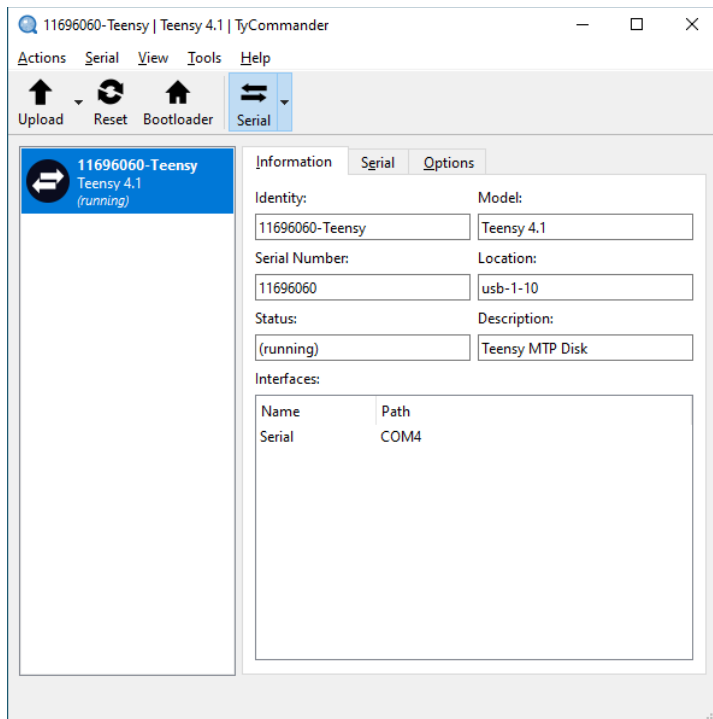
11696060-Teensy | Teensy 4.1 | TyCommander

Actions Serial View Tools Help

Upload Reset Bootloader Serial

11696060-Teensy
Teensy 4.1
(running)

Information Serial Options

Identity:
11696060-Teensy
Model:
Teensy 4.1
Serial Number:
11696060
Location:
usb-1-10
Status:
(running)
Description:
Teensy MTP Disk
Interfaces:

| Name | Path |
|---|---|
| Serial | COM4 |